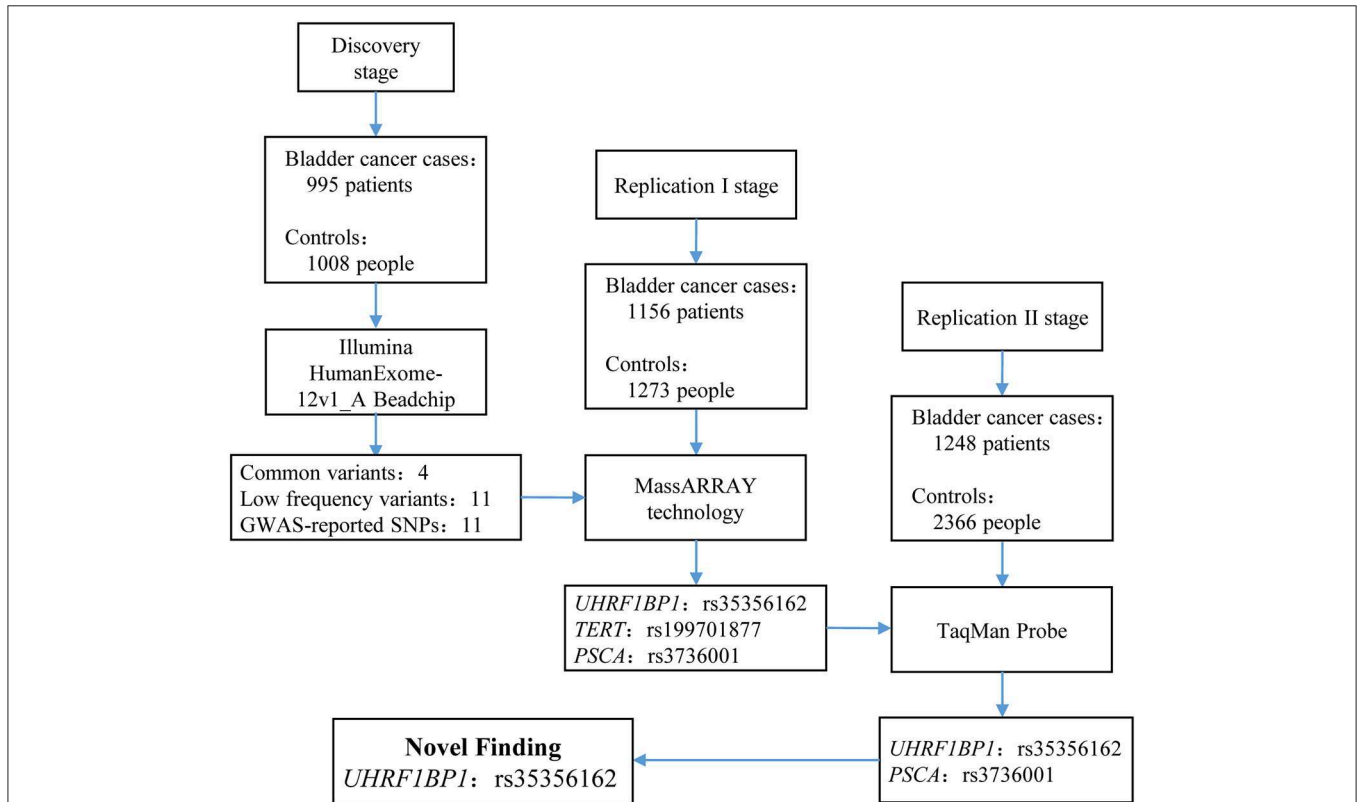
Discovery stage

Bladder cancer cases: 995 patients

Controls: 1008 people

Illumina HumanExome-12v1_A Beadchip

Common variants: 4
Low frequency variants: 11
GWAS-reported SNPs: 11

Replication I stage

Bladder cancer cases: 1156 patients

Controls: 1273 people

MassARRAY technology

UHRF1BP1: rs35356162
TERT: rs199701877
PSCA: rs3736001

Replication II stage

Bladder cancer cases: 1248 patients

Controls: 2366 people

TaqMan Probe

UHRF1BP1: rs35356162
PSCA: rs3736001

Novel Finding
UHRF1BP1: rs35356162